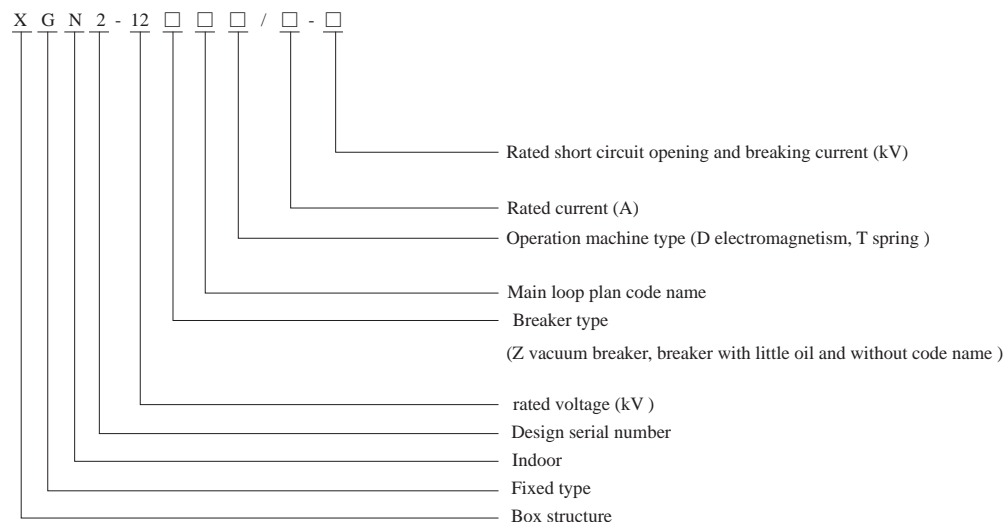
X G N 2 - 12 □ □ □ / □ - □

Rated short circuit opening and breaking current (kV)

Rated current (A)

Operation machine type (D electromagnetism, T spring )

Main loop plan code name

Breaker type

(Z vacuum breaker, breaker with little oil and without code name )

rated voltage (kV )

Design serial number

Indoor

Fixed type

Box structure